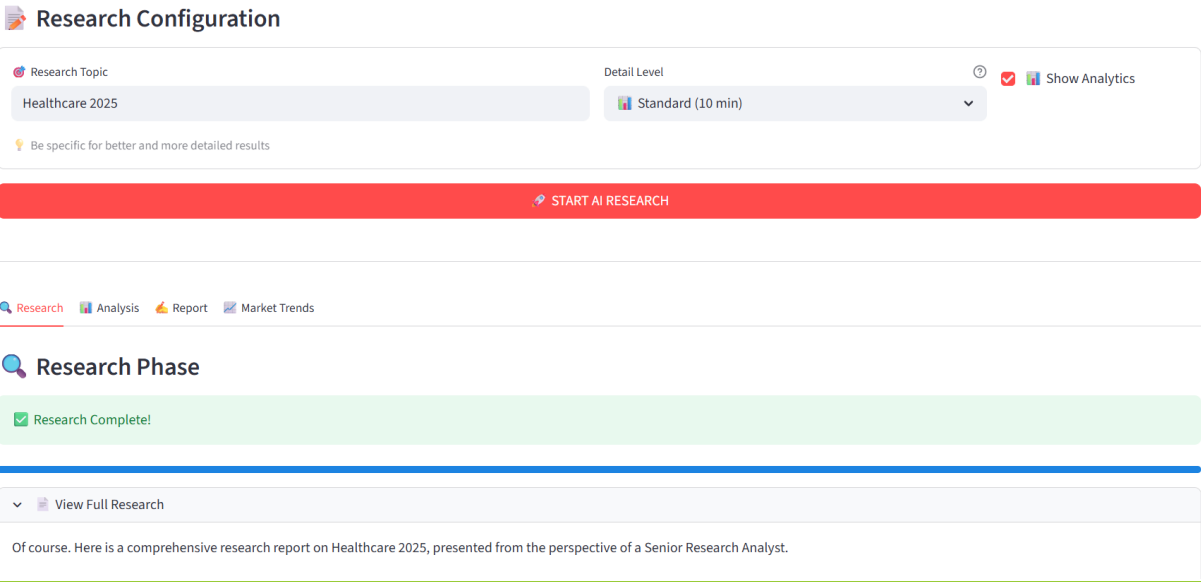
📝 Research Configuration

🎯 Research Topic

Healthcare 2025

💡 Be specific for better and more detailed results

Detail Level

📊 Standard (10 min)

📊 Show Analytics

🚀 START AI RESEARCH

🔍 Research 📊 Analysis ✍️ Report 📈 Market Trends

🔍 Research Phase

✅ Research Complete!

📄 View Full Research

Of course. Here is a comprehensive research report on Healthcare 2025, presented from the perspective of a Senior Research Analyst.